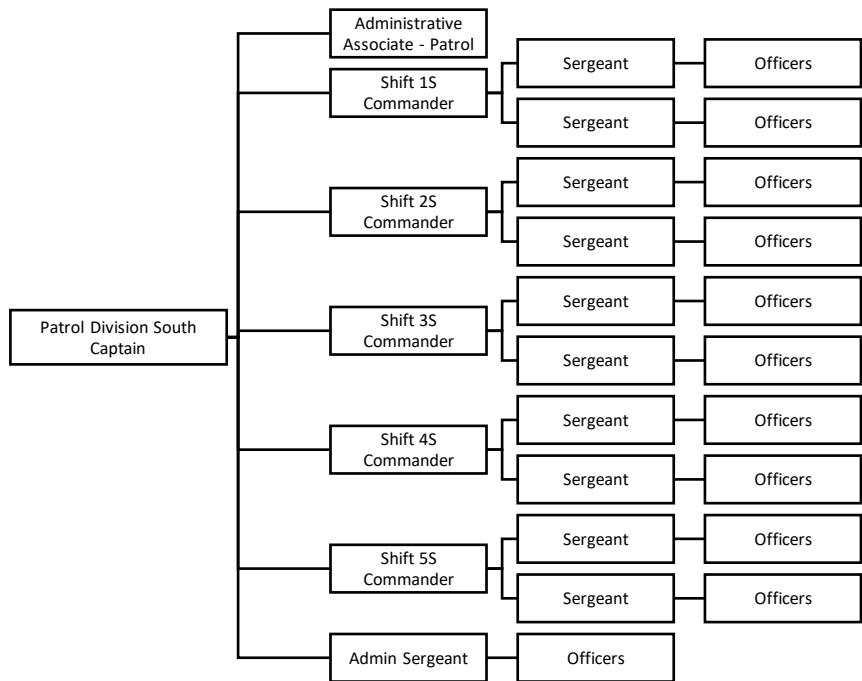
Patrol Division South Captain

Administrative Associate - Patrol

Shift 1S Commander
Sergeant
Officers
Sergeant
Officers

Shift 2S Commander
Sergeant
Officers
Sergeant
Officers

Shift 3S Commander
Sergeant
Officers
Sergeant
Officers

Shift 4S Commander
Sergeant
Officers
Sergeant
Officers

Shift 5S Commander
Sergeant
Officers
Sergeant
Officers

Admin Sergeant
Officers